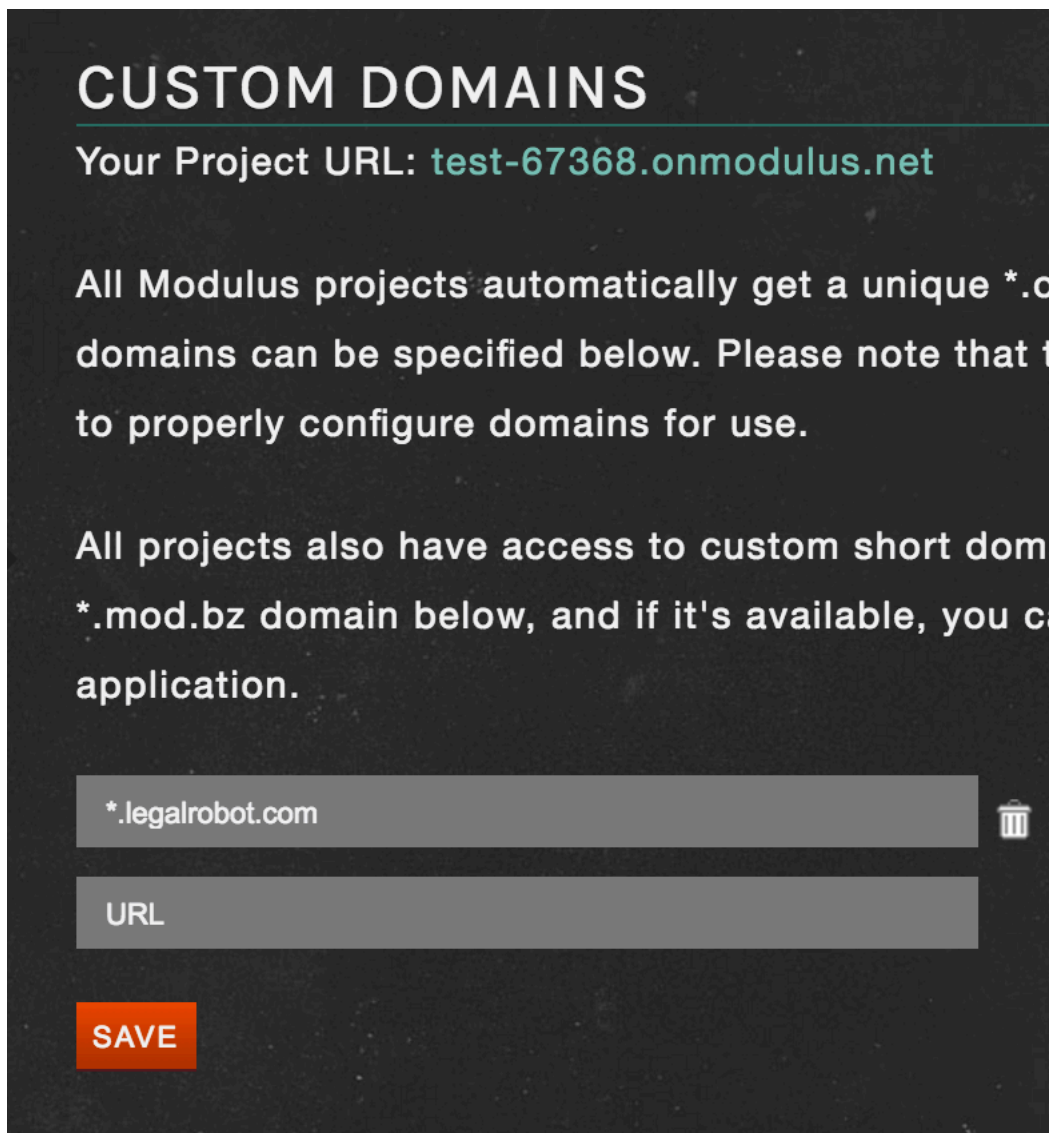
CUSTOM DOMAINS

Your Project URL: test-67368.onmodulus.net

All Modulus projects automatically get a unique *.o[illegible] domains can be specified below. Please note that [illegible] to properly configure domains for use.

All projects also have access to custom short dom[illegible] *.mod.bz domain below, and if it's available, you c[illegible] application.

*.legalrobot.com

URL

SAVE